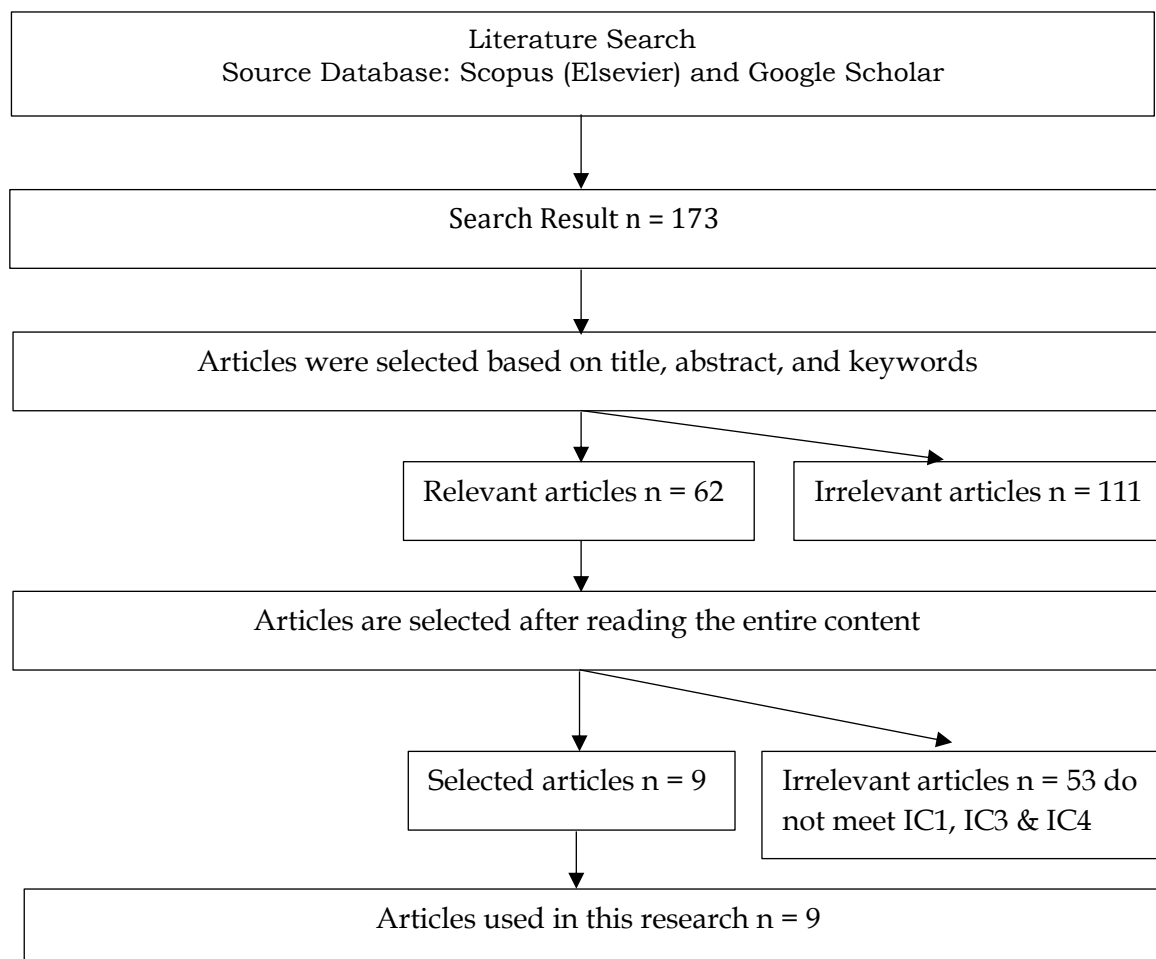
Literature Search
Source Database: Scopus (Elsevier) and Google Scholar

Search Result n = 173

Articles were selected based on title, abstract, and keywords

Relevant articles n = 62

Irrelevant articles n = 111

Articles are selected after reading the entire content

Selected articles n = 9

Irrelevant articles n = 53 do not meet IC1, IC3 & IC4

Articles used in this research n = 9